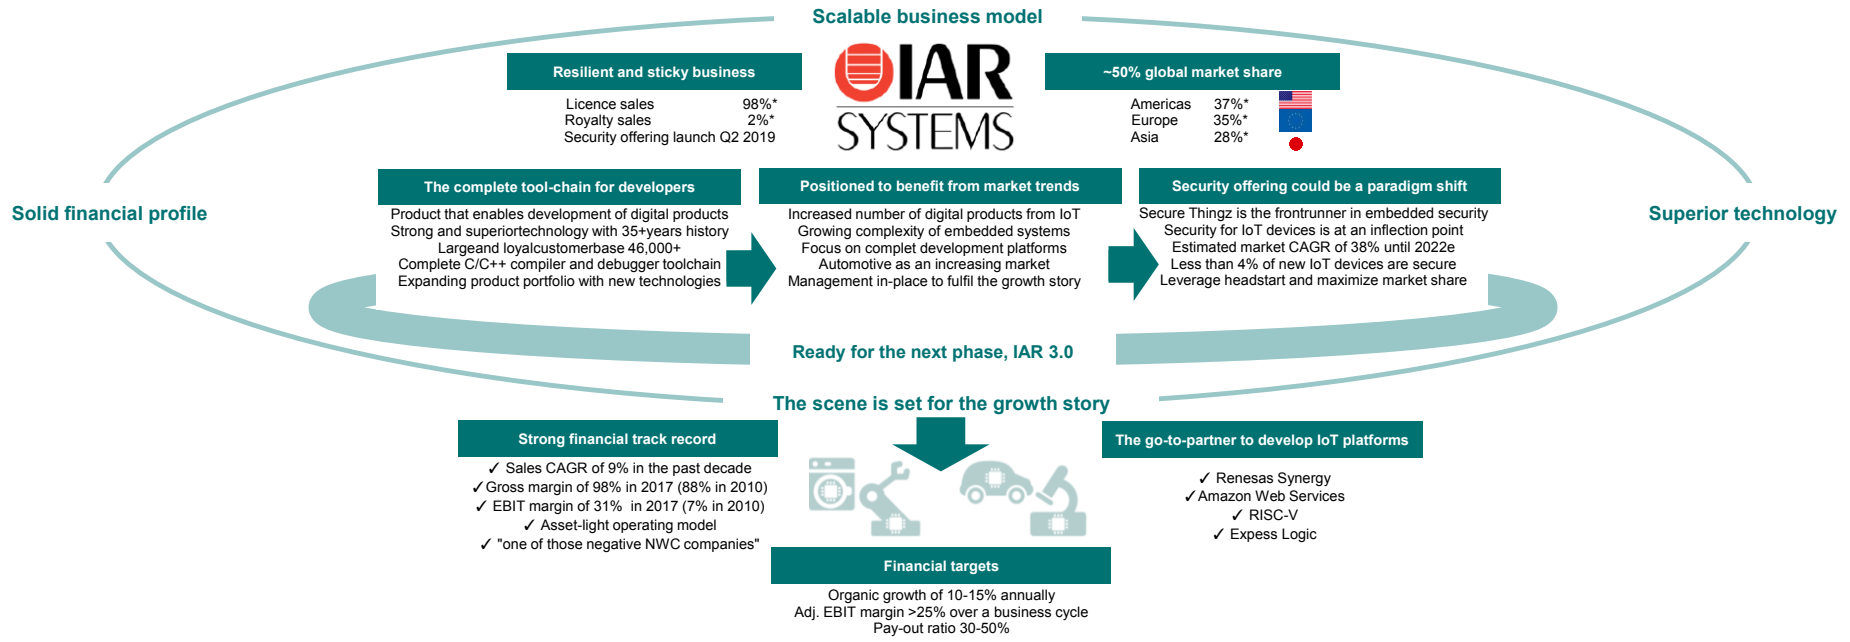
Scalable business model

Resilient and sticky business

Licence sales 98%*
Royalty sales 2%*
Security offering launch Q2 2019

IAR SYSTEMS

~50% global market share

Americas 37%*
Europe 35%*
Asia 28%*

Solid financial profile

Superior technology

The complete tool-chain for developers

Product that enables development of digital products
Strong and superiortechnology with 35+years history
Largeand loyalcustomerbase 46,000+
Complete C/C++ compiler and debugger toolchain
Expanding product portfolio with new technologies

Positioned to benefit from market trends

Increased number of digital products from IoT
Growing complexity of embedded systems
Focus on complet development platforms
Automotive as an increasing market
Management in-place to fulfil the growth story

Security offering could be a paradigm shift

Secure Thingz is the frontrunner in embedded security
Security for IoT devices is at an inflection point
Estimated market CAGR of 38% until 2022e
Less than 4% of new IoT devices are secure
Leverage headstart and maximize market share

Ready for the next phase, IAR 3.0

The scene is set for the growth story

Strong financial track record

✓ Sales CAGR of 9% in the past decade
✓Gross margin of 98% in 2017 (88% in 2010)
✓ EBIT margin of 31% in 2017 (7% in 2010)
✓ Asset-light operating model
✓ "one of those negative NWC companies"

The go-to-partner to develop IoT platforms

✓ Renesas Synergy
✓Amazon Web Services
✓ RISC-V
✓ Express Logic

Financial targets

Organic growth of 10-15% annually
Adj. EBIT margin >25% over a business cycle
Pay-out ratio 30-50%